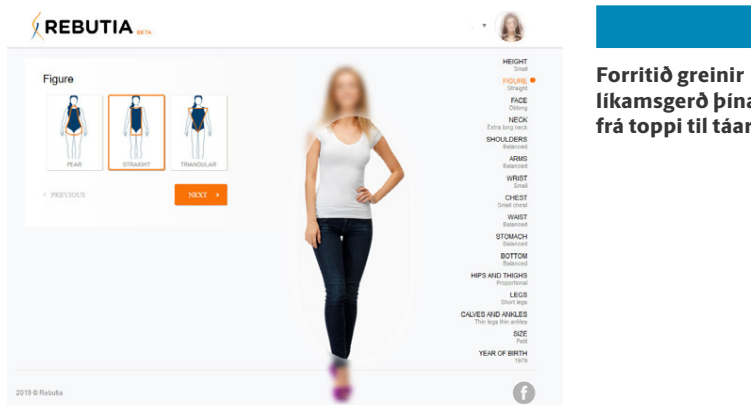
REBUTIA BETA

Figure

PEAR STRAIGHT TRIANGULAR

< PREVIOUS

NEXT >

HEIGHT
Small
FIGURE
Straight
FACE
Oblong
NECK
Extra long neck
SHOULDERS
Balanced
ARMS
Balanced
WRIST
Small
CHEST
Small chest
WAIST
Balanced
STOMACH
Balanced
BOTTOM
Balanced
HIPS AND THIGHS
Proportional
LEGS
Short legs
CALVES AND ANKLES
Thin legs thin ankles
SIZE
Petit
YEAR OF BIRTH
1979

2019 © Rebutia

f

Forritið greinir líkamsgerð þína frá toppi til táar